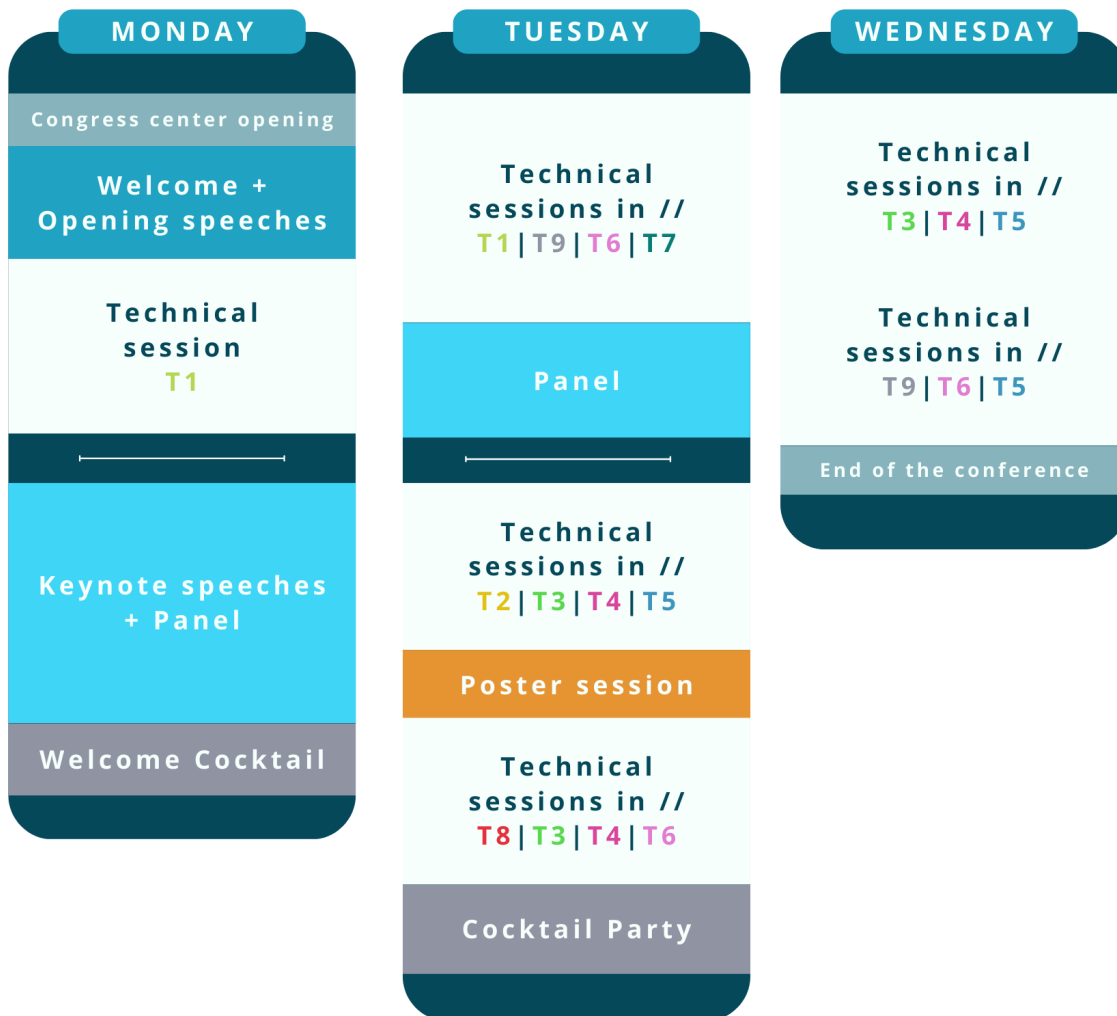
MONDAY

Congress center opening

Welcome + Opening speeches

Technical session
T1

Keynote speeches + Panel

Welcome Cocktail

TUESDAY

Technical sessions in //
T1 | T9 | T6 | T7

Panel

Technical sessions in //
T2 | T3 | T4 | T5

Poster session

Technical sessions in //
T8 | T3 | T4 | T6

Cocktail Party

WEDNESDAY

Technical sessions in //
T3 | T4 | T5

Technical sessions in //
T9 | T6 | T5

End of the conference